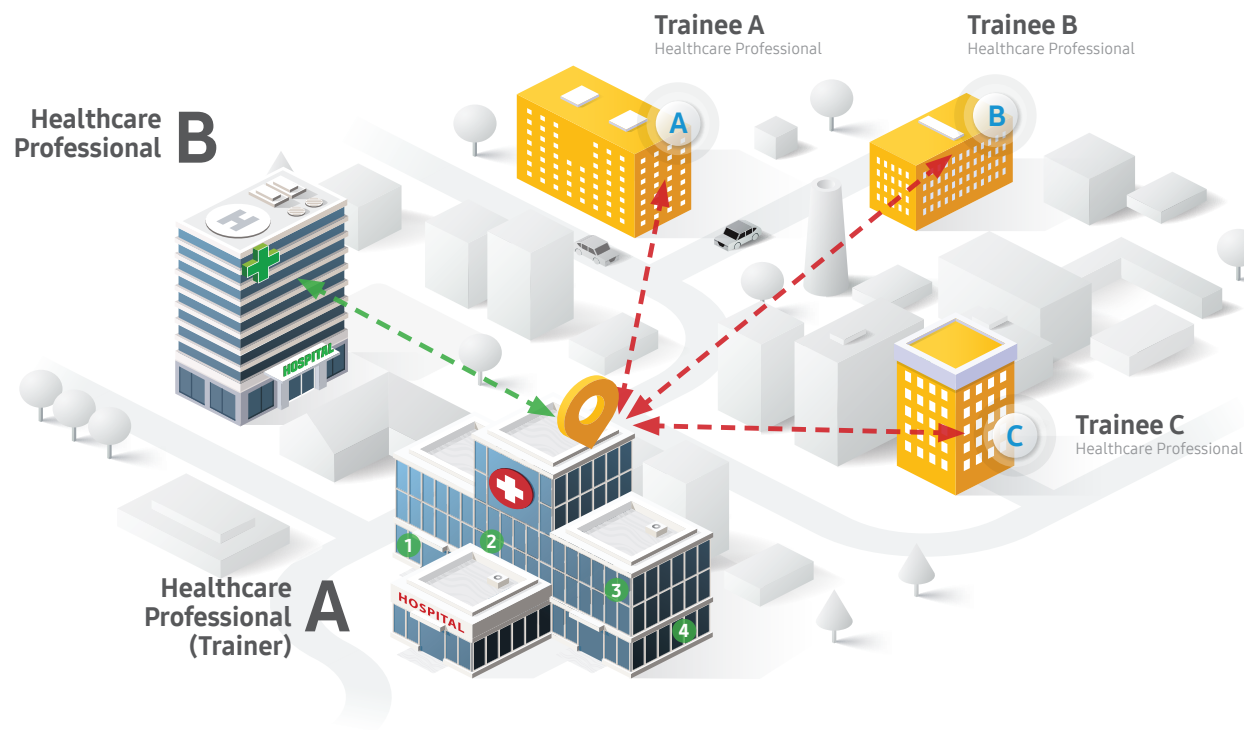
Trainee A
Healthcare Professional

Trainee B
Healthcare Professional

Healthcare Professional B

A

B

HOSPITAL

Trainee C
Healthcare Professional

C

1
2
3
4

HOSPITAL

Healthcare Professional (Trainer) A